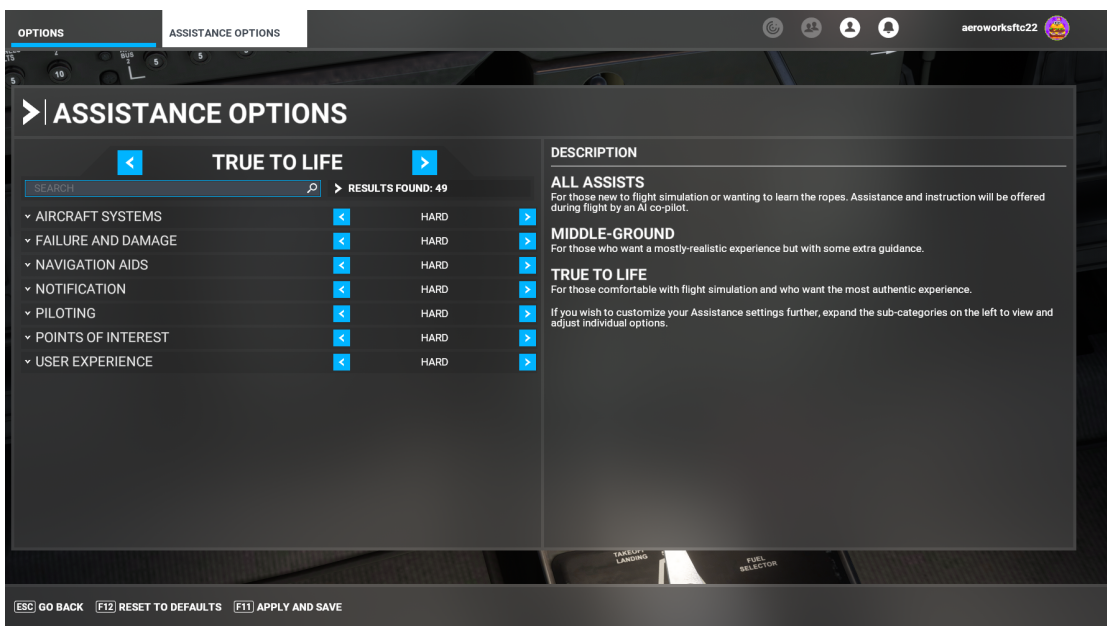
OPTIONS
ASSISTANCE OPTIONS
aeroworksftc22

ASSISTANCE OPTIONS

TRUE TO LIFE

SEARCH
RESULTS FOUND: 49

| | |
|---|---|
| AIRCRAFT SYSTEMS | HARD |
| FAILURE AND DAMAGE | HARD |
| NAVIGATION AIDS | HARD |
| NOTIFICATION | HARD |
| PILOTING | HARD |
| POINTS OF INTEREST | HARD |
| USER EXPERIENCE | HARD |

DESCRIPTION

ALL ASSISTS
For those new to flight simulation or wanting to learn the ropes. Assistance and instruction will be offered during flight by an AI co-pilot.

MIDDLE-GROUND
For those who want a mostly-realistic experience but with some extra guidance.

TRUE TO LIFE
For those comfortable with flight simulation and who want the most authentic experience.

If you wish to customize your Assistance settings further, expand the sub-categories on the left to view and adjust individual options.

TAKEOFF LANDING
FUEL SELECTOR

ESC GO BACK F12 RESET TO DEFAULTS F11 APPLY AND SAVE